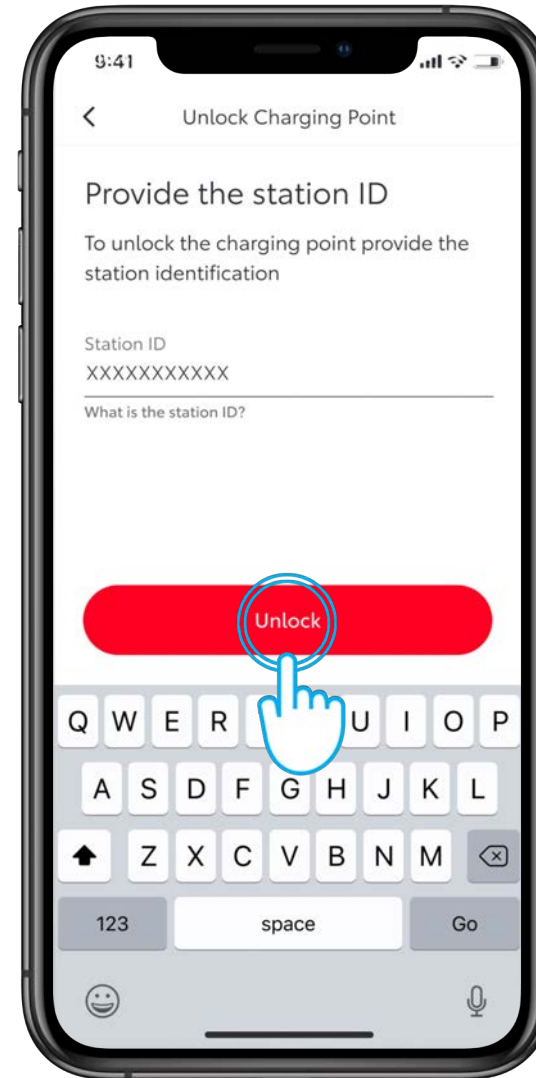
9:41

Unlock Charging Point

Provide the station ID

To unlock the charging point provide the station identification

Station ID
XXXXXXXXXXX

What is the station ID?

Unlock

Q W E R U I O P
A S D F G H J K L
Z X C V B N M
123 space Go